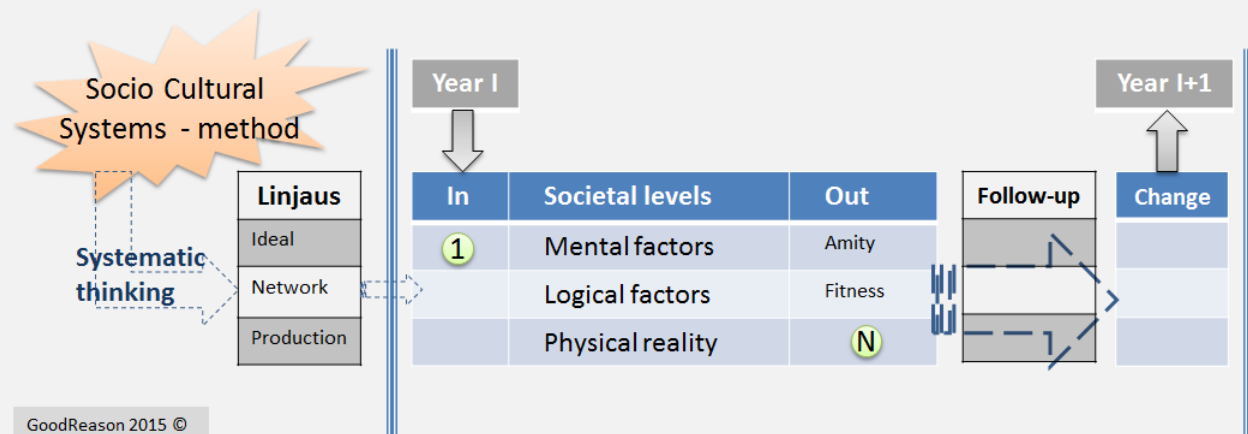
Socio Cultural Systems - method

Linjaus

| Linjaus |
|---|
| Ideal |
| Network |
| Production |

Systematic thinking

Year I

| In | Societal levels | Out |
|---|---|---|
| 1 | Mental factors | Amity |
| | Logical factors | Fitness |
| | Physical reality | N |

Follow-up

Year I+1

Change

GoodReason 2015 ©